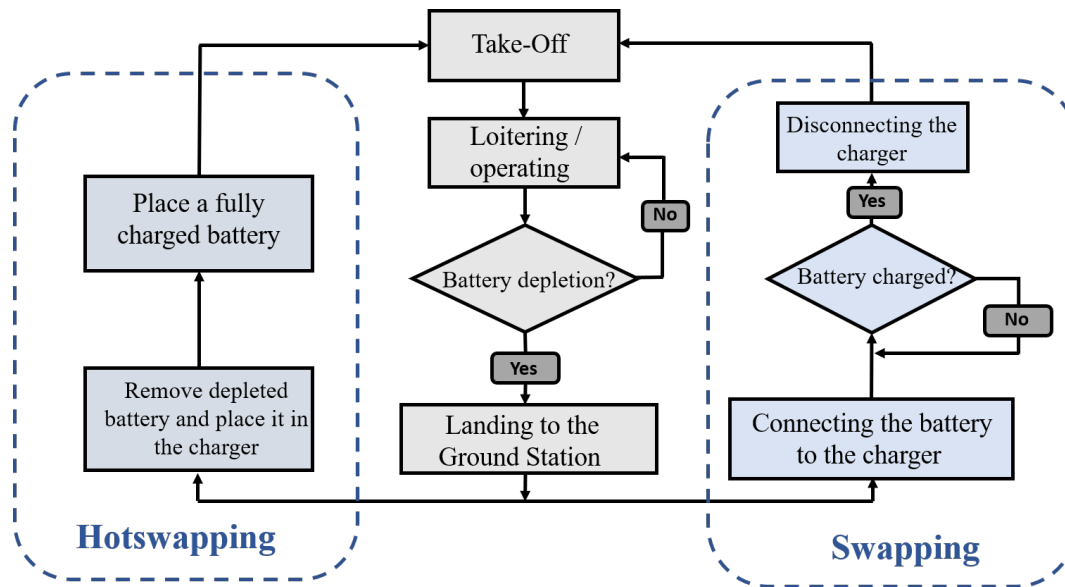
Take-Off

Loitering / operating

Battery depletion?

No

Yes

Landing to the Ground Station

Place a fully charged battery

Remove depleted battery and place it in the charger

Hotswapping

Disconnecting the charger

Yes

Battery charged?

No

Connecting the battery to the charger

Swapping